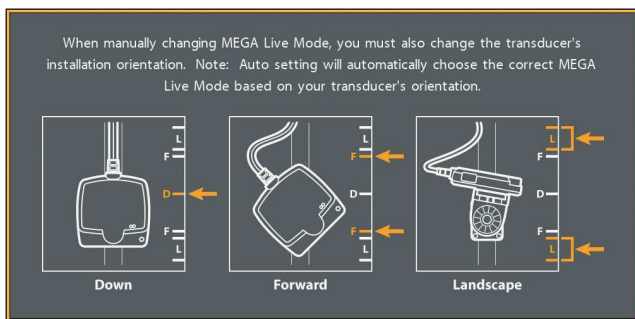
When manually changing MEGA Live Mode, you must also change the transducer's installation orientation. Note: Auto setting will automatically choose the correct MEGA Live Mode based on your transducer's orientation.

L
F
D
F
L
Down

L
F
D
F
L
Forward

L
F
D
F
L
Landscape